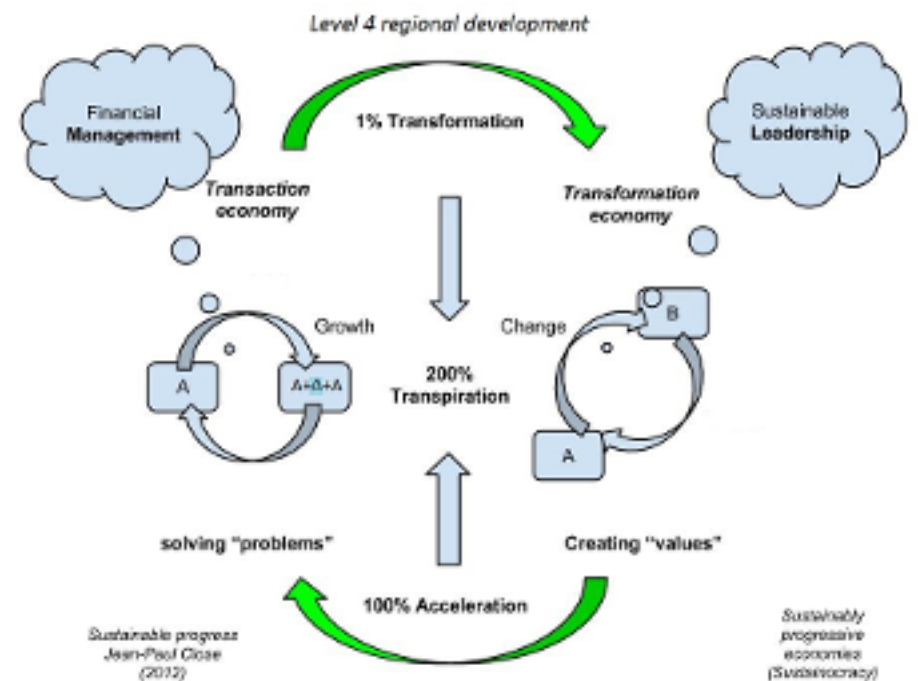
Level 4 regional development

Financial Management

1% Transformation

Sustainable Leadership

Transaction economy

Transformation economy

Growth

A

A+Δ+A

200% Transpiration

Change

B

A

solving "problems"

Creating "values"

100% Acceleration

Sustainable progress Jean-Paul Close (2012)

Sustainably progressive economies (Sustainocracy)